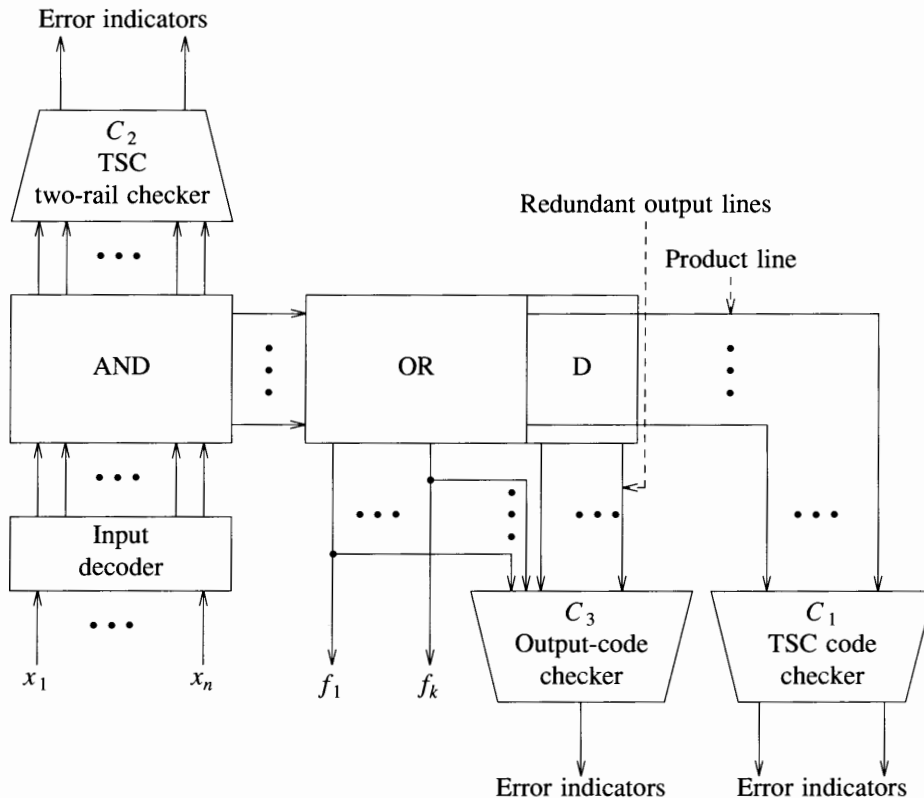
Error indicators

$C_2$
TSC
two-rail checker

Redundant output lines

Product line

AND

OR

D

Input decoder

$x_1$

$x_n$

$f_1$

$f_k$

$C_3$
Output-code checker

$C_1$
TSC code checker

Error indicators

Error indicators